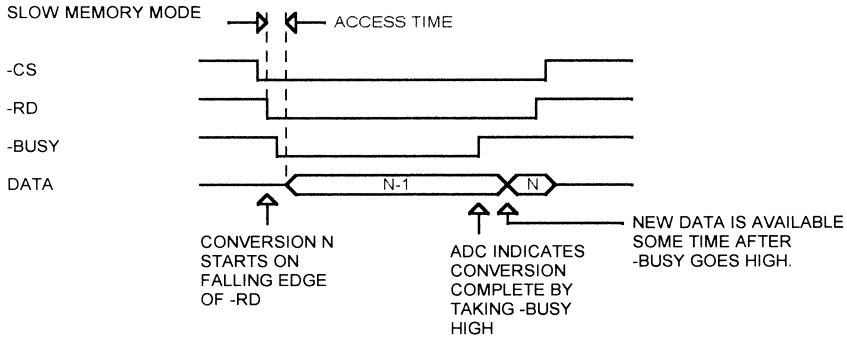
SLOW MEMORY MODE

ACCESS TIME

-CS

-RD

-BUSY

DATA

N-1

N

CONVERSION N STARTS ON FALLING EDGE OF -RD

ADC INDICATES CONVERSION COMPLETE BY TAKING -BUSY HIGH

NEW DATA IS AVAILABLE SOME TIME AFTER -BUSY GOES HIGH.